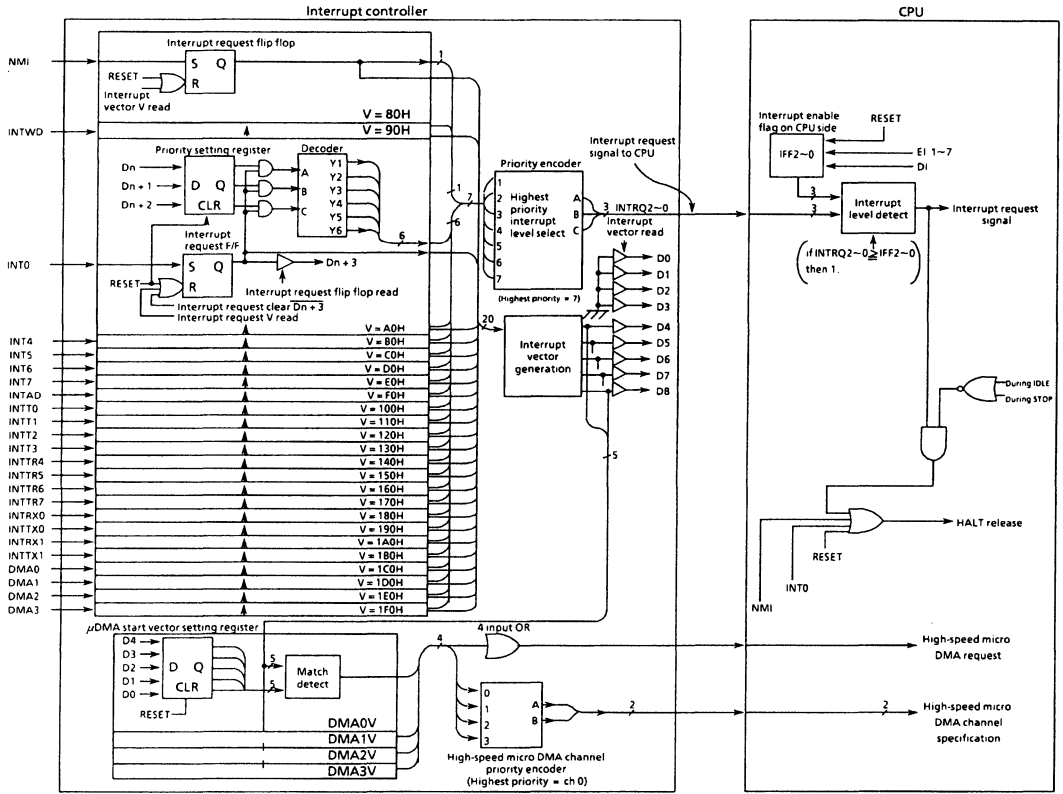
Interrupt controller

CPU

NMI

Interrupt request flip flop

S Q

RESET

R

Interrupt vector V read

1

V = 80H

INTWD

V = 90H

Priority setting register

Decoder

Dn

D Q

A

Y1

Dn + 1

B

Y2

Dn + 2

CLR

C

Y3

Y4

Y5

Y6

1

7

6

6

Priority encoder

1

2

3

4

5

6

7

Highest priority interrupt level select

A

B

C

3

INTRQ2~0

Interrupt request signal to CPU

Interrupt vector read

(Highest priority = 7)

Interrupt request F/F

INT0

S Q

Dn + 3

RESET

R

Interrupt request flip flop read

Interrupt request clear $\overline{Dn+3}$

Interrupt request V read

D0

D1

D2

D3

D4

D5

D6

D7

D8

20

Interrupt vector generation

5

INT4

V = A0H

INT5

V = B0H

INT6

V = C0H

INT7

V = D0H

INTAD

V = E0H

INTT0

V = F0H

INTT1

V = 100H

INTT2

V = 110H

INTT3

V = 120H

INTTR4

V = 130H

INTTR5

V = 140H

INTTR6

V = 150H

INTTR7

V = 160H

INTRX0

V = 170H

INTTX0

V = 180H

INTRX1

V = 190H

INTTX1

V = 1A0H

DMA0

V = 1B0H

DMA1

V = 1C0H

DMA2

V = 1D0H

DMA3

V = 1E0H

V = 1F0H

Interrupt enable flag on CPU side

RESET

IFF2~0

EI 1~7

DI

3

3

Interrupt level detect

Interrupt request signal

(if INTRQ2~0 ≧ IFF2~0 then 1.

During IDLE

During STOP

HALT release

RESET

INT0

NMI

μDMA start vector setting register

D4

D3

D2

D1

D0

D Q

CLR

RESET

5

5

Match detect

4

4 input OR

High-speed micro DMA request

0

1

2

3

A

B

2

2

High-speed micro DMA channel specification

DMA0V

DMA1V

DMA2V

DMA3V

High-speed micro DMA channel priority encoder

(Highest priority = ch 0)